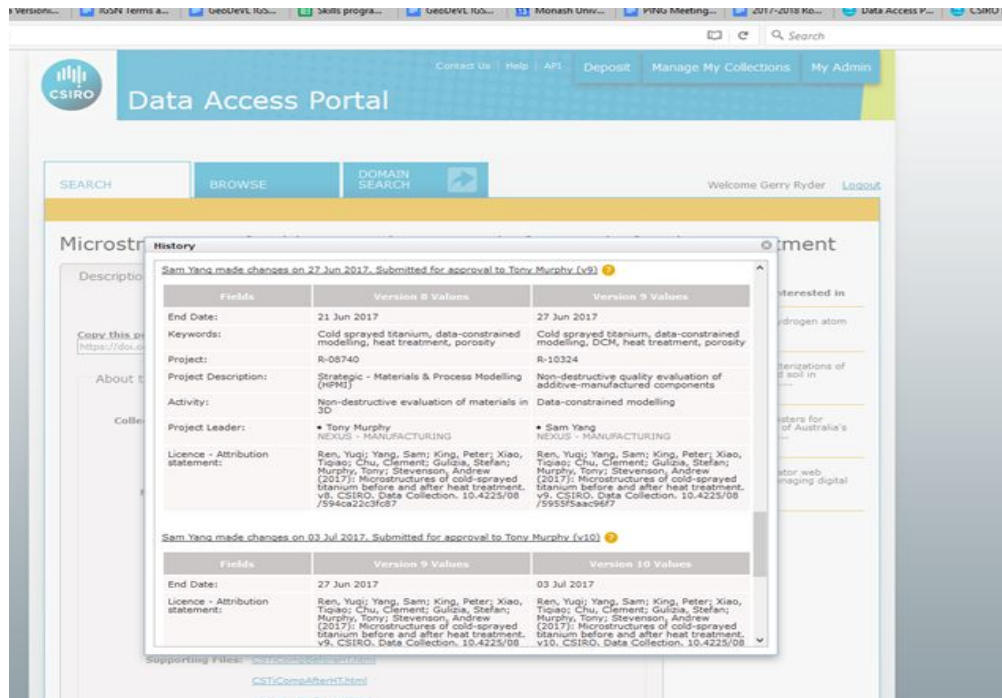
Versioni... IGSN Terms a... GeoDEVL IGS... Skills progra... GeoDEVL IGS... Monash Univ... PING Meeting... 2017-2018 Ro... Data Access P... CSIRO

Search

CSIRO

Data Access Portal

Contact Us | Help | API Deposit Manage My Collections My Admin

SEARCH BROWSE DOMAIN SEARCH

Welcome Gerry Ryder Logout

Microstr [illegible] tment

Descriptio

Copy this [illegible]
https://doi.o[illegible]

About t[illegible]

Colle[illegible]

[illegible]terested in

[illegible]drogen atom

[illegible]terizations of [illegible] soil in

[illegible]sters for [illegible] of Australia's

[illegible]tor web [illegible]naging digital

History

Sam Yang made changes on 27 Jun 2017. Submitted for approval to Tony Murphy (v9)

| Fields | Version 8 Values | Version 9 Values |
|---|---|---|
| End Date: | 21 Jun 2017 | 27 Jun 2017 |
| Keywords: | Cold sprayed titanium, data-constrained modelling, heat treatment, porosity | Cold sprayed titanium, data-constrained modelling, DCM, heat treatment, porosity |
| Project: | R-08740 | R-10324 |
| Project Description: | Strategic - Materials & Process Modelling (HPMI) | Non-destructive quality evaluation of additive-manufactured components |
| Activity: | Non-destructive evaluation of materials in 3D | Data-constrained modelling |
| Project Leader: | • Tony Murphy NEXUS - MANUFACTURING | • Sam Yang NEXUS - MANUFACTURING |
| Licence - Attribution statement: | Ren, Yuqi; Yang, Sam; King, Peter; Xiao, Tiqiao; Chu, Clement; Gulizia, Stefan; Murphy, Tony; Stevenson, Andrew (2017): Microstructures of cold-sprayed titanium before and after heat treatment. v8. CSIRO. Data Collection. 10.4225/08/594ca22c3fc87 | Ren, Yuqi; Yang, Sam; King, Peter; Xiao, Tiqiao; Chu, Clement; Gulizia, Stefan; Murphy, Tony; Stevenson, Andrew (2017): Microstructures of cold-sprayed titanium before and after heat treatment. v9. CSIRO. Data Collection. 10.4225/08/5955f5aac96f7 |

Sam Yang made changes on 03 Jul 2017. Submitted for approval to Tony Murphy (v10)

| Fields | Version 9 Values | Version 10 Values |
|---|---|---|
| End Date: | 27 Jun 2017 | 03 Jul 2017 |
| Licence - Attribution statement: | Ren, Yuqi; Yang, Sam; King, Peter; Xiao, Tiqiao; Chu, Clement; Gulizia, Stefan; Murphy, Tony; Stevenson, Andrew (2017): Microstructures of cold-sprayed titanium before and after heat treatment. v9. CSIRO. Data Collection. 10.4225/08 | Ren, Yuqi; Yang, Sam; King, Peter; Xiao, Tiqiao; Chu, Clement; Gulizia, Stefan; Murphy, Tony; Stevenson, Andrew (2017): Microstructures of cold-sprayed titanium before and after heat treatment. v10. CSIRO. Data Collection. 10.4225/08 |

Supporting Files: CSTiComp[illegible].html

CSTiCompAfterHT.html